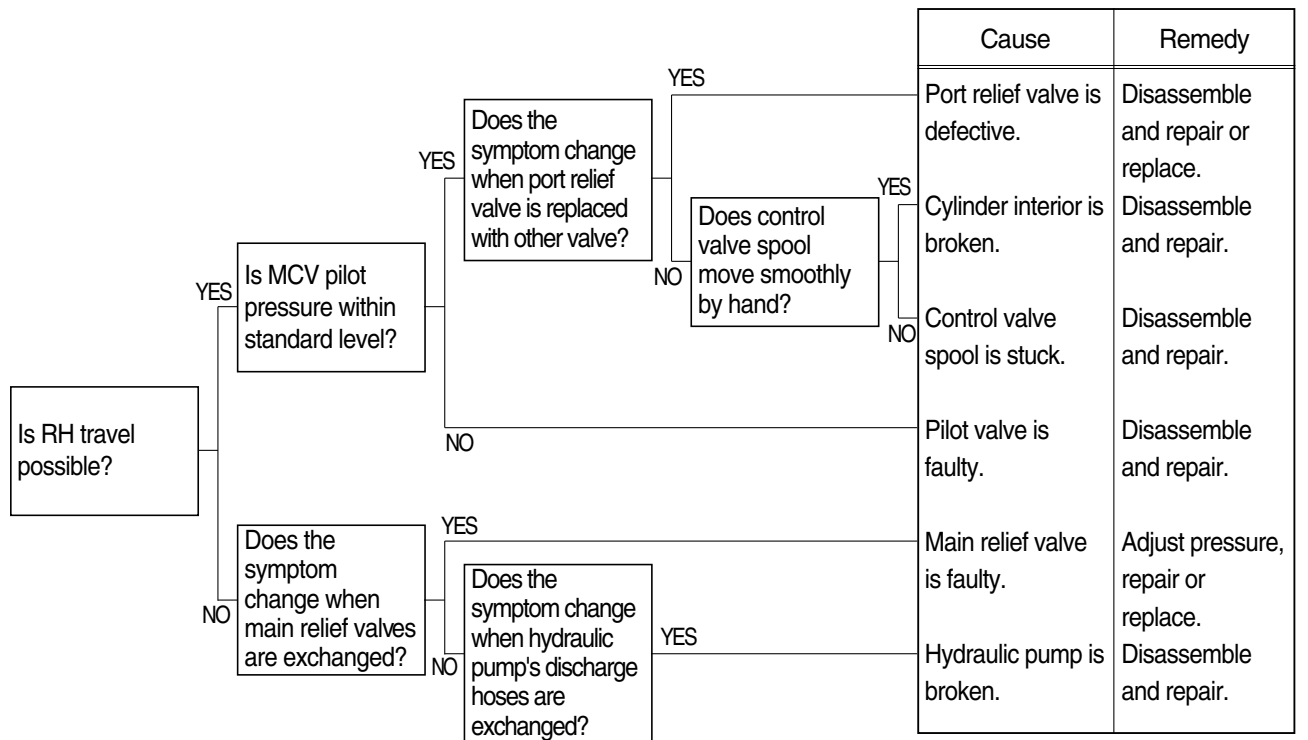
Is RH travel possible?

YES

Is MCV pilot pressure within standard level?

YES

Does the symptom change when port relief valve is replaced with other valve?

YES

NO

Does control valve spool move smoothly by hand?

YES

NO

NO

NO

Does the symptom change when main relief valves are exchanged?

YES

NO

Does the symptom change when hydraulic pump's discharge hoses are exchanged?

YES

| Cause | Remedy |
|---|---|
| Port relief valve is defective. | Disassemble and repair or replace. |
| Cylinder interior is broken. | Disassemble and repair. |
| Control valve spool is stuck. | Disassemble and repair. |
| Pilot valve is faulty. | Disassemble and repair. |
| Main relief valve is faulty. | Adjust pressure, repair or replace. |
| Hydraulic pump is broken. | Disassemble and repair. |